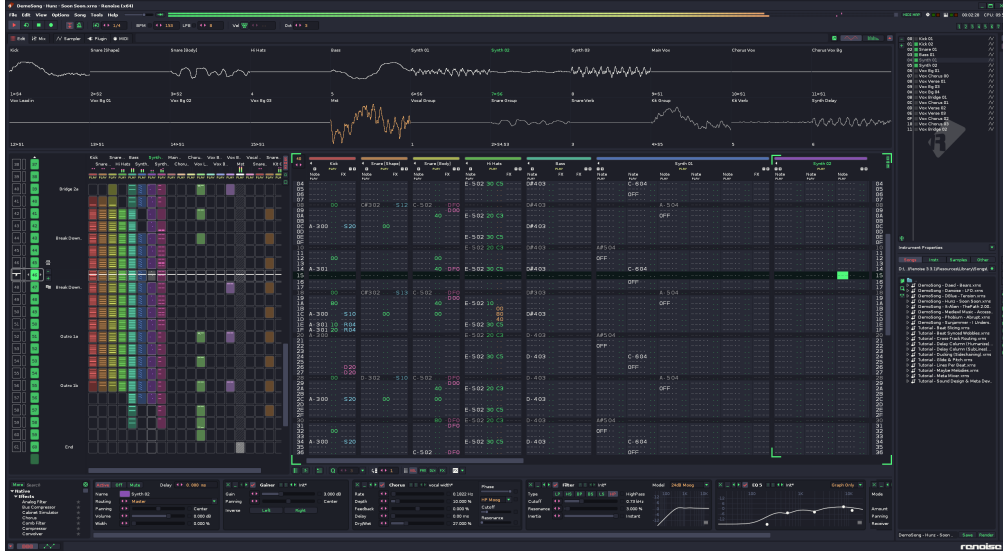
DemoSong - Hunz - Soon Soon.xrns - Renoise (x64)

File Edit View Options Song Tools Help

BPM 133 LPB 4 Vol Oct 4

Edit Mix Sampler Plugin MIDI

Kick Snare [Shape] Snare [Body] Hi Hats Bass Synth 01 Synth 02 Synth 03 Main Vox Chorus Vox Chorus Vox Bg

Vox Lead in Vox Bg 01 Vox Bg 02 Vox Bg 03 Mst Vox Group Snare Group Snare Verb Kit Group Kit Verb Synth Delay

Bridge 2a

Break Down

Break Down

Outro 1a

Outro 1b

End

Kick Snare (Shape) Snare (Body) Hi Hats Bass Synth 01 Synth 02

A-300 S20 00
A-301 40 DF0
A-300 S10 00
A-301 10 R04
A-300 20 R04
A-300 S10 00
A-301
A-300 S20 00
A-300
A-301
A-300

C#302 S12 C-502 DF0
C-502
C-502
D-502 S10 C-502 DF0
C-502

E-502 30 C5 D#403 C-604
E-502 20 C3 D#403 OFF
E-502 30 C5 D#403
E-502 20 C3 D#403 A#504
E-502 30 C5 D#403 OFF
E-502 10 D#403
E-502 30 C5 D-403 A#504 C-604
E-502 20 C3 D-403 OFF
E-502 30 C5 D-403 A#504 C-604
A-504
OFF
A-504

Instrument Properties

DemoSong - Daed - Beam.xrns
DemoSong - Danoise - LFO.xrns
DemoSong - DBlue - Tension.xrns
DemoSong - Hunz - Soon Soon.xrns
DemoSong - It-Alien - TheFalk 2.0
DemoSong - Medievil Music - Access
DemoSong - Phobium - Alright.xrns
DemoSong - Eurypomon - I Unders
Tutorial - Beat Slicing.xrns
Tutorial - Beat Synced Wobbles.xrns
Tutorial - Cross Track Routing.xrns
Tutorial - Delay Column (Humanize)
Tutorial - Delay Column (Subs,Har)
Tutorial - Ducking (Sidechaining).xrns
Tutorial - Glide & Pitch.xrns
Tutorial - Lines Per Beat.xrns
Tutorial - Maybe Melodies.xrns
Tutorial - Meta Mixer.xrns
Tutorial - Sound Design & Meta Dev.

Native
Effects
Analog Filter
Bus Compressor
Cabinet Simulator
Chorus
Comb Filter
Compressor
Convolver

Active Off Mute Delay 0.000 ms
Name Synth 02
Routing Master
Panning Center
Volume 0.000 dB
Width 0.000 %

Gainer
Gain 0.000 dB
Panning Center
Inverse Left Right

Chorus
Rate 0.1002 Hz
Depth 20.000 %
Feedback 0.000 %
Delay 0.000 ms
Dry/Wet 27.000 %

Phase
HP Mang
Cutoff
Resonance

Filter
Type LP HP BP BS LS HS
Cutoff 0.73 kHz
Resonance 0.000 %
Inertia Instant
Model 24dB Moog

EQ 5
Graph Only

Mode
Amount
Panning
Receiver

DemoSong - Hunz - Soon Soon.xrns Save Render

renoise